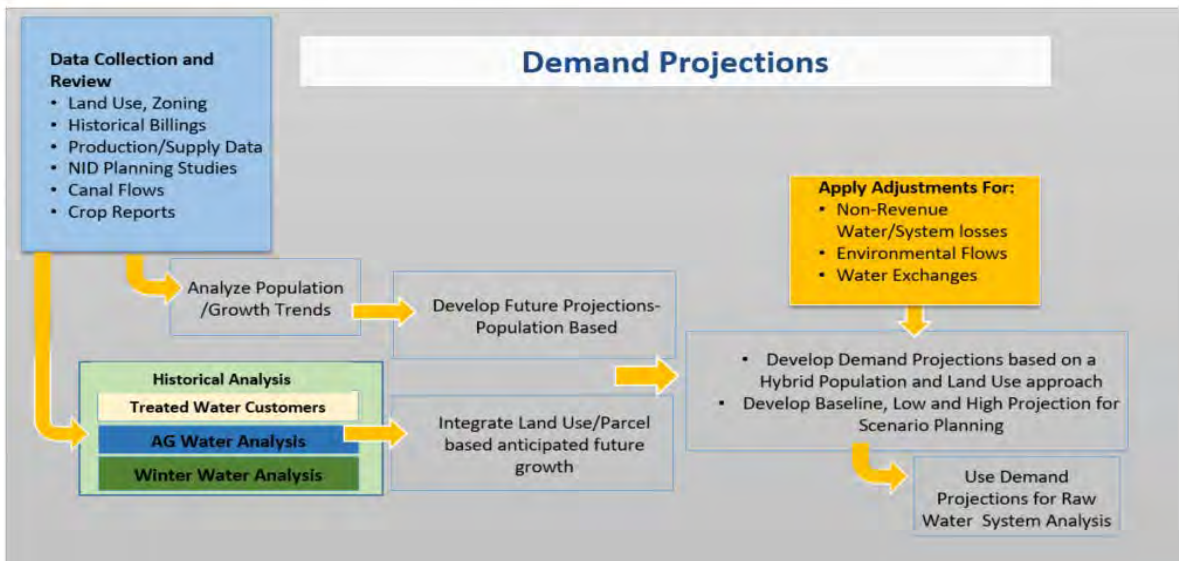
Demand Projections

Data Collection and Review
• Land Use, Zoning
• Historical Billings
• Production/Supply Data
• NID Planning Studies
• Canal Flows
• Crop Reports

Analyze Population /Growth Trends

Develop Future Projections-Population Based

Historical Analysis
Treated Water Customers
AG Water Analysis
Winter Water Analysis

Integrate Land Use/Parcel based anticipated future growth

Apply Adjustments For:
• Non-Revenue Water/System losses
• Environmental Flows
• Water Exchanges

• Develop Demand Projections based on a Hybrid Population and Land Use approach
• Develop Baseline, Low and High Projection for Scenario Planning

Use Demand Projections for Raw Water System Analysis